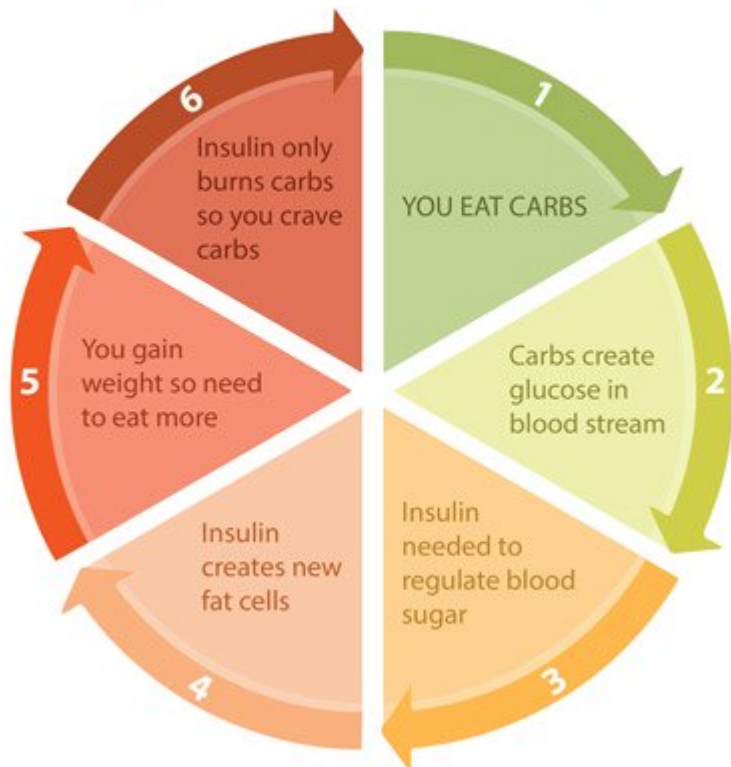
1
YOU EAT CARBS

2
Carbs create glucose in blood stream

3
Insulin needed to regulate blood sugar

4
Insulin creates new fat cells

5
You gain weight so need to eat more

6
Insulin only burns carbs so you crave carbs